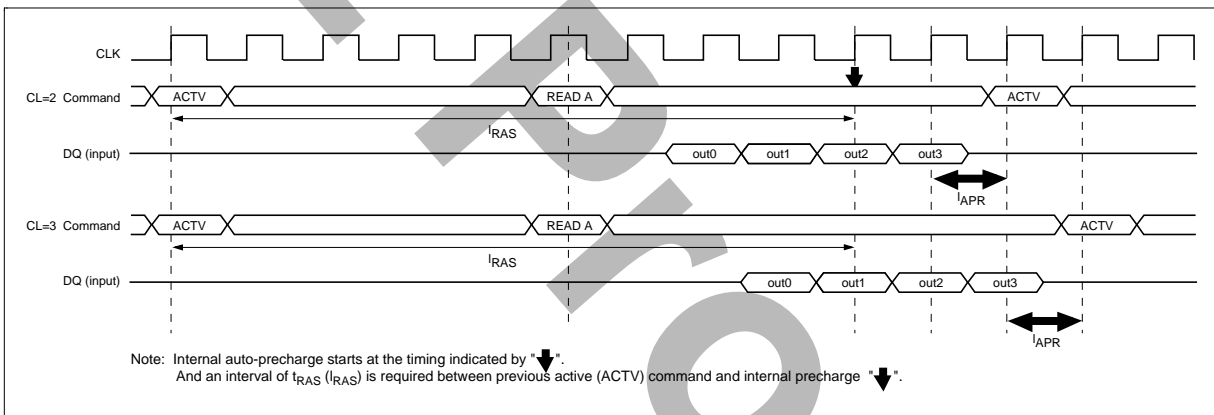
CLK

CL=2 Command ACTV READ A ACTV

$I_{RAS}$

DQ (input) out0 out1 out2 out3

$I_{APR}$

CL=3 Command ACTV READ A ACTV

$I_{RAS}$

DQ (input) out0 out1 out2 out3

$I_{APR}$

Note: Internal auto-precharge starts at the timing indicated by "".
And an interval of $t_{RAS}$ ($I_{RAS}$) is required between previous active (ACTV) command and internal precharge "".